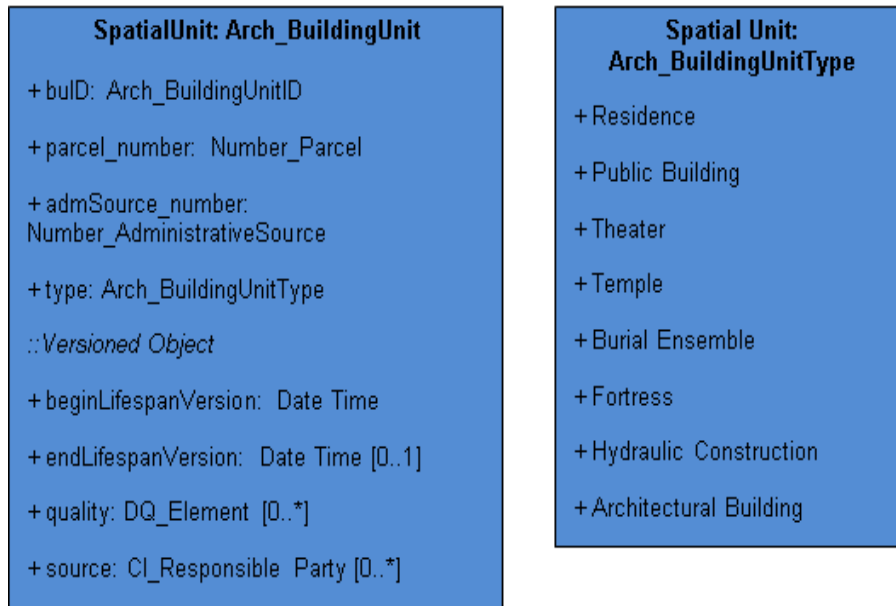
SpatialUnit: Arch_BuildingUnit

+ buID: Arch_BuildingUnitID

+ parcel_number: Number_Parcel

+ admSource_number: Number_AdministrativeSource

+ type: Arch_BuildingUnitType

::Versioned Object

+ beginLifespanVersion: Date Time

+ endLifespanVersion: Date Time [0..1]

+ quality: DQ_Element [0..*]

+ source: CI_Responsible Party [0..*]

Spatial Unit: Arch_BuildingUnitType

+ Residence

+ Public Building

+ Theater

+ Temple

+ Burial Ensemble

+ Fortress

+ Hydraulic Construction

+ Architectural Building